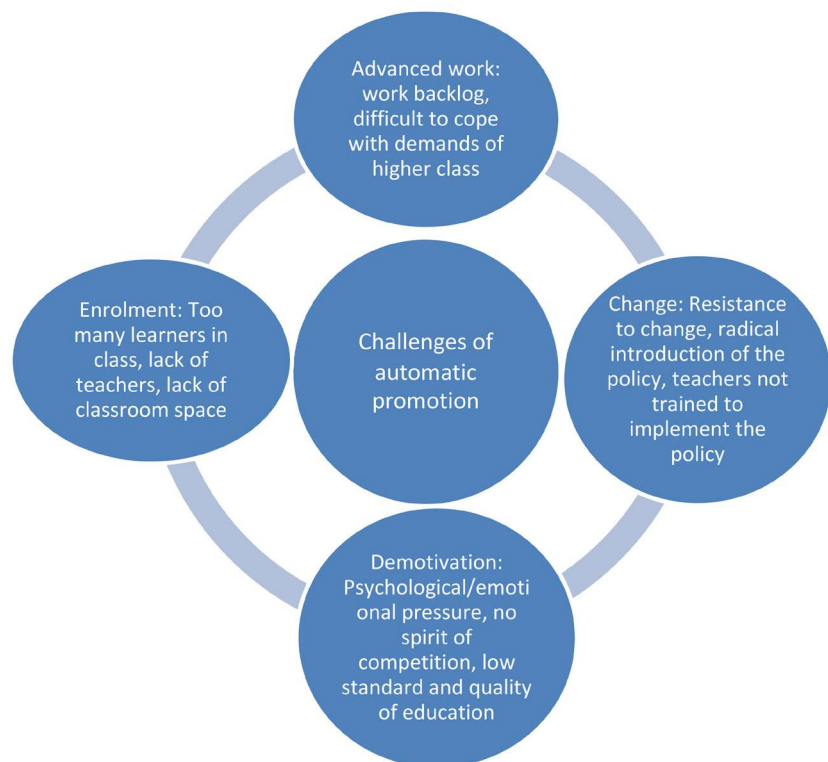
Advanced work: work backlog, difficult to cope with demands of higher class

Enrolment: Too many learners in class, lack of teachers, lack of classroom space

Challenges of automatic promotion

Change: Resistance to change, radical introduction of the policy, teachers not trained to implement the policy

Demotivation: Psychological/emotional pressure, no spirit of competition, low standard and quality of education